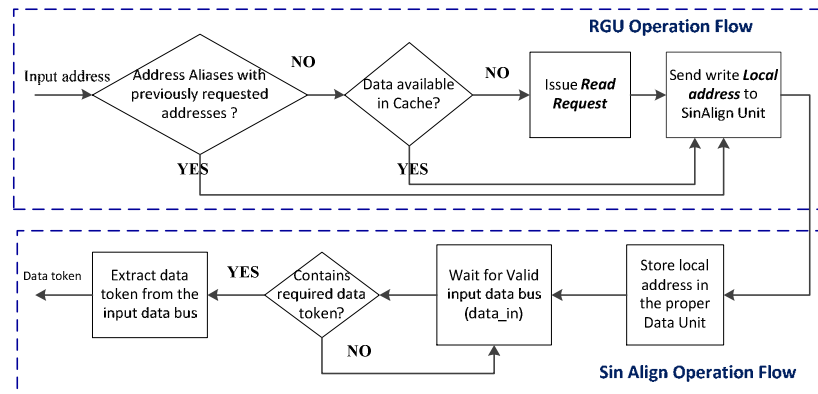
RGU Operation Flow

Input address

Address Aliases with previously requested addresses ?

NO

Data available in Cache?

NO

Issue *Read Request*

Send write *Local address* to SinAlign Unit

YES

YES

Data token

Extract data token from the input data bus

YES

Contains required data token?

Wait for Valid input data bus (data_in)

Store local address in the proper Data Unit

NO

Sin Align Operation Flow